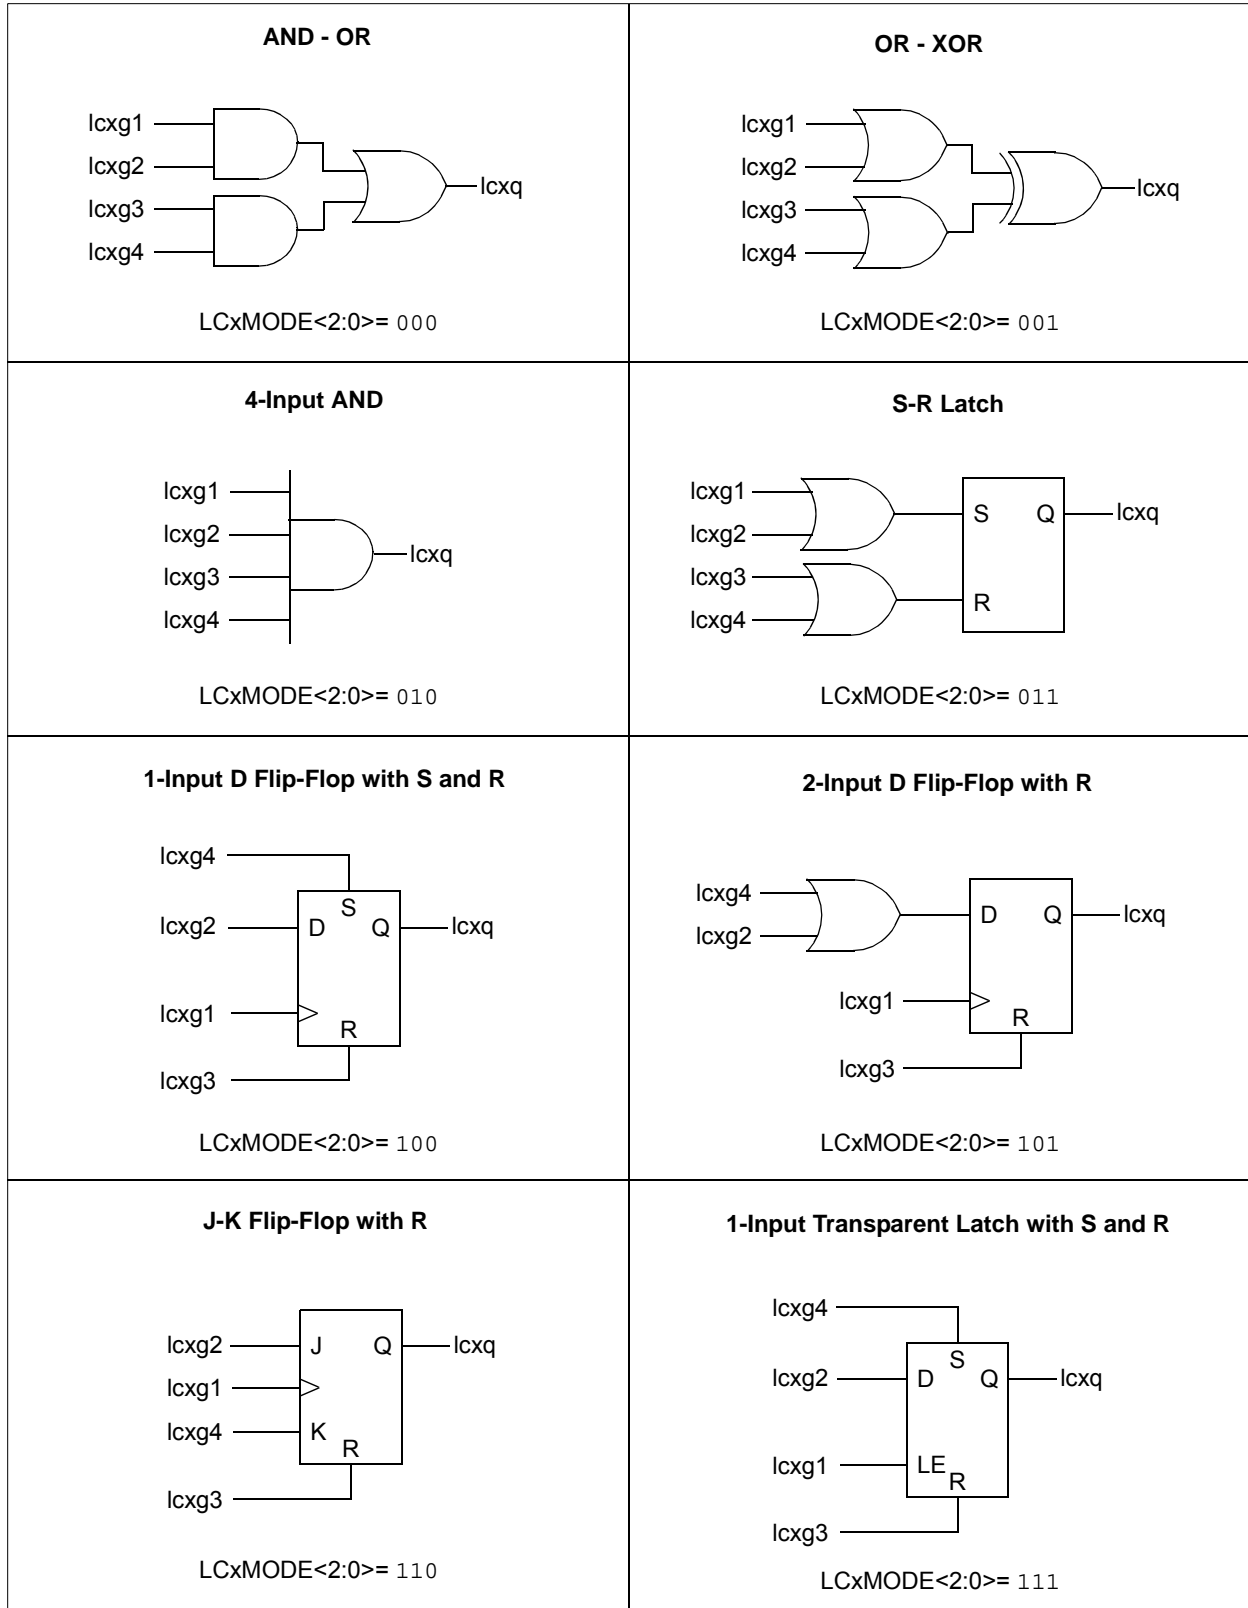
| AND - OR | OR - XOR |
|---|---|
| lcxg1 lcxg2 lcxg3 lcxg4 lcxq LCxMODE<2:0>= 000 | lcxg1 lcxg2 lcxg3 lcxg4 lcxq LCxMODE<2:0>= 001 |
| **4-Input AND** lcxg1 lcxg2 lcxg3 lcxg4 lcxq LCxMODE<2:0>= 010 | **S-R Latch** lcxg1 lcxg2 lcxg3 lcxg4 S Q R lcxq LCxMODE<2:0>= 011 |
| **1-Input D Flip-Flop with S and R** lcxg4 S lcxg2 D Q lcxq lcxg1 R lcxg3 LCxMODE<2:0>= 100 | **2-Input D Flip-Flop with R** lcxg4 lcxg2 D Q lcxq lcxg1 R lcxg3 LCxMODE<2:0>= 101 |
| **J-K Flip-Flop with R** lcxg2 J Q lcxq lcxg1 lcxg4 K R lcxg3 LCxMODE<2:0>= 110 | **1-Input Transparent Latch with S and R** lcxg4 S lcxg2 D Q lcxq lcxg1 LE R lcxg3 LCxMODE<2:0>= 111 |